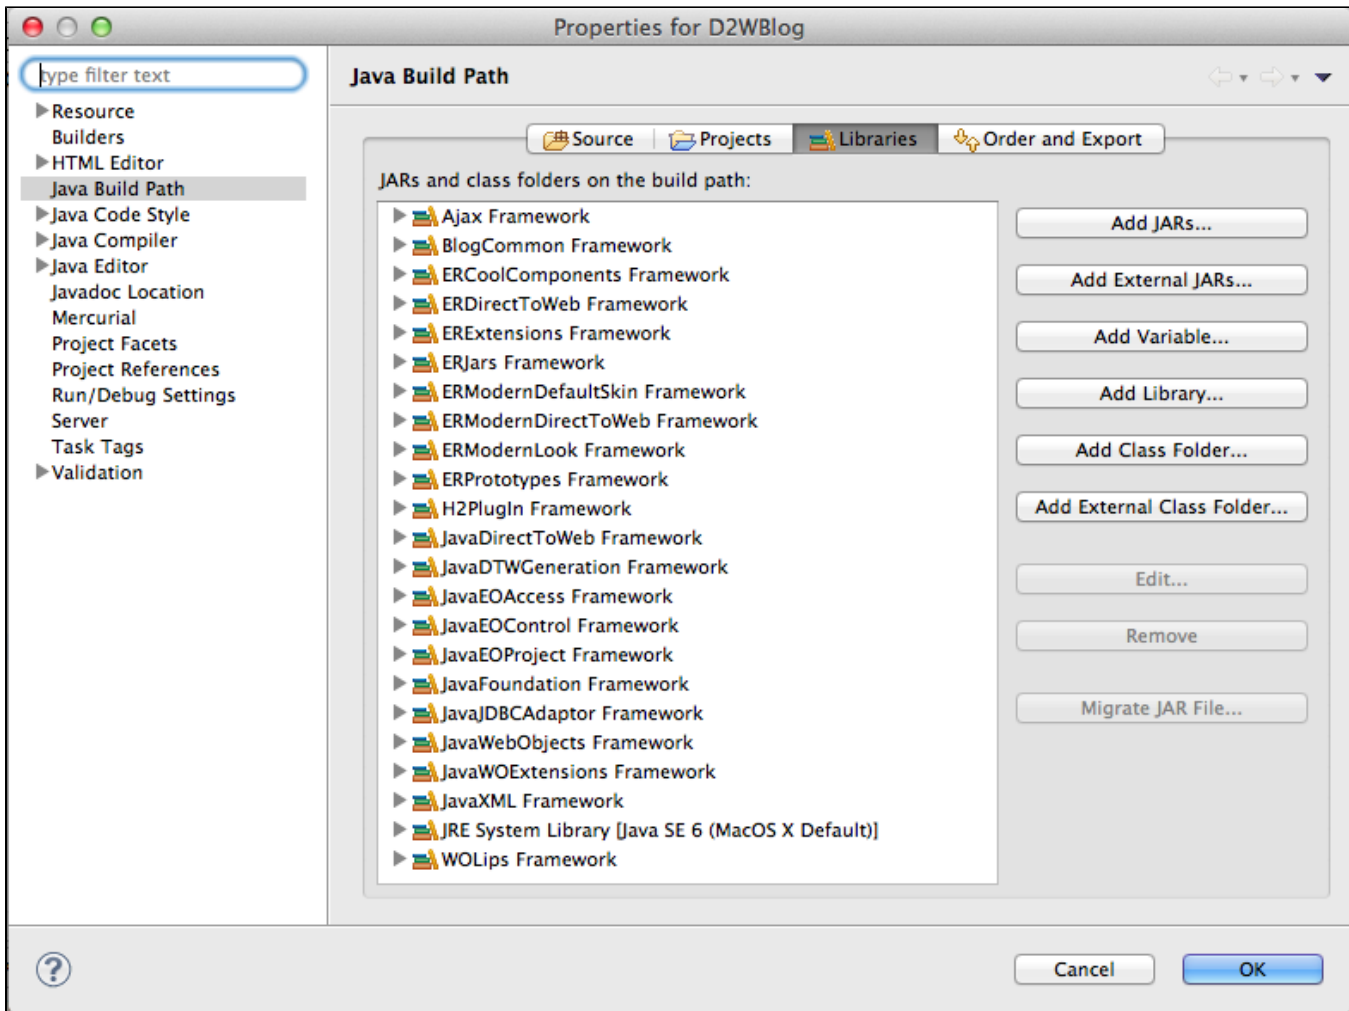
Properties for D2WBlog

type filter text

Resource
Builders
HTML Editor
Java Build Path
Java Code Style
Java Compiler
Java Editor
Javadoc Location
Mercurial
Project Facets
Project References
Run/Debug Settings
Server
Task Tags
Validation

Java Build Path

Source | Projects | Libraries | Order and Export

JARs and class folders on the build path:

Ajax Framework
BlogCommon Framework
ERCoolComponents Framework
ERDirectToWeb Framework
ERExtensions Framework
ERJars Framework
ERModernDefaultSkin Framework
ERModernDirectToWeb Framework
ERModernLook Framework
ERPrototypes Framework
H2PlugIn Framework
JavaDirectToWeb Framework
JavaDTWGeneration Framework
JavaEOAccess Framework
JavaEOControl Framework
JavaEOProject Framework
JavaFoundation Framework
JavaJDBCAdaptor Framework
JavaWebObjects Framework
JavaWOExtensions Framework
JavaXML Framework
JRE System Library [Java SE 6 (MacOS X Default)]
WOLips Framework

Add JARs...
Add External JARs...
Add Variable...
Add Library...
Add Class Folder...
Add External Class Folder...
Edit...
Remove
Migrate JAR File...

Cancel
OK